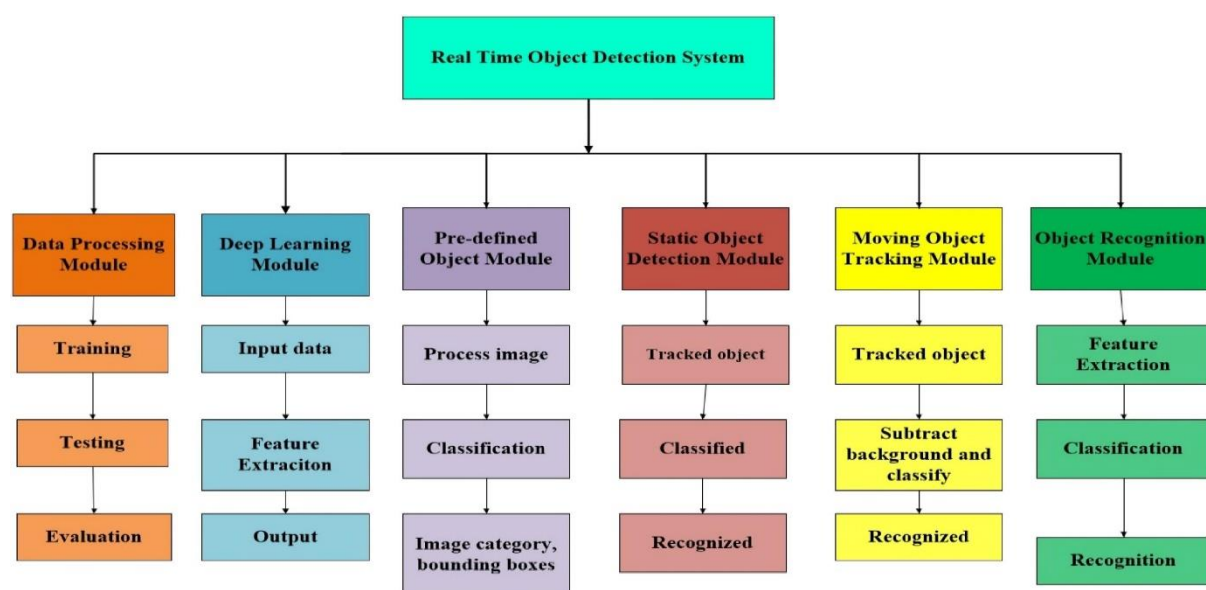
Real Time Object Detection System

Data Processing Module

Training

Testing

Evaluation

Deep Learning Module

Input data

Feature Extraciton

Output

Pre-defined Object Module

Process image

Classification

Image category, bounding boxes

Static Object Detection Module

Tracked object

Classified

Recognized

Moving Object Tracking Module

Tracked object

Subtract background and classify

Recognized

Object Recognition Module

Feature Extraction

Classification

Recognition